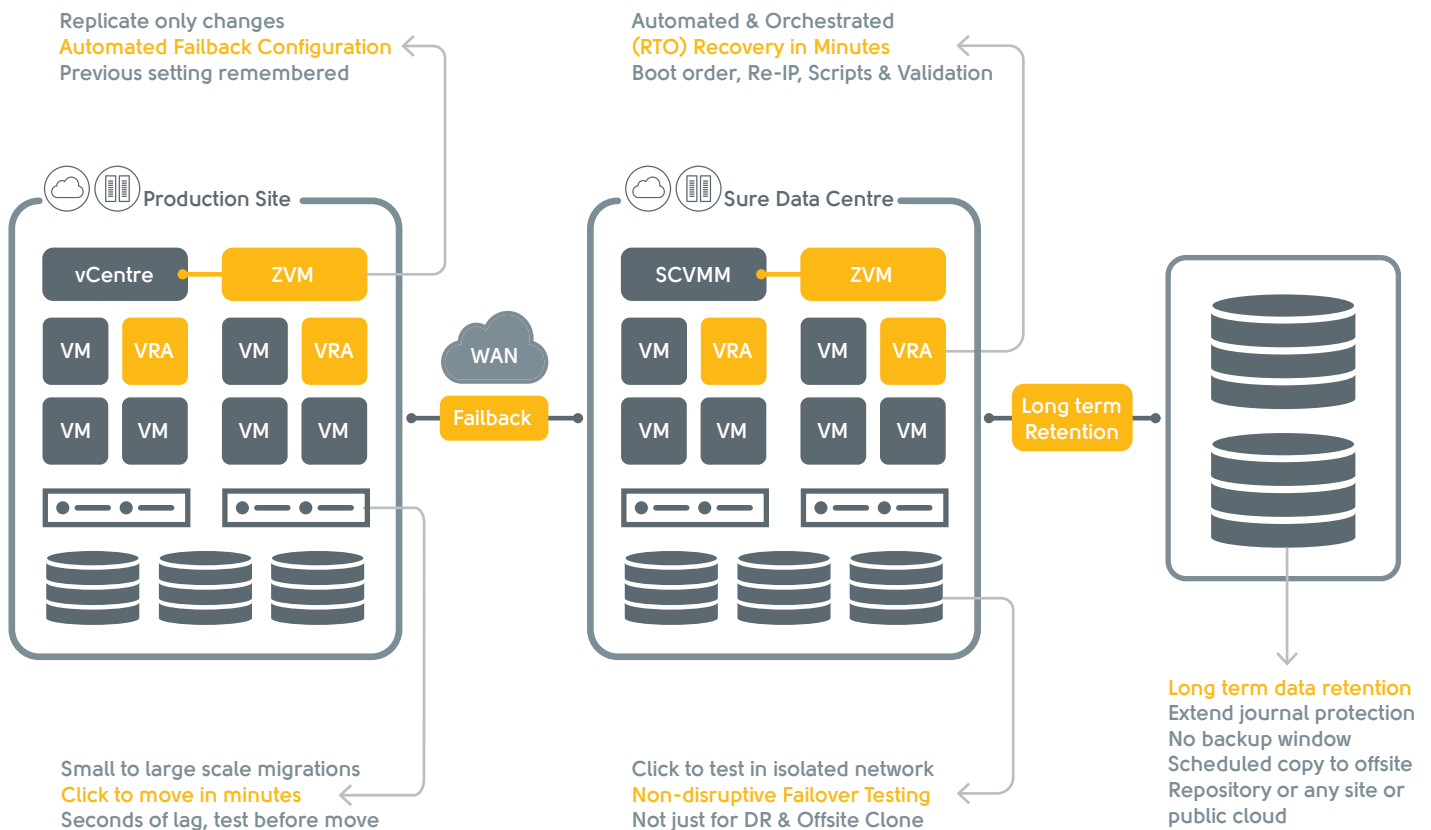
Replicate only changes
Automated Failback Configuration
Previous setting remembered

Automated & Orchestrated
(RTO) Recovery in Minutes
Boot order, Re-IP, Scripts & Validation

Production Site

vCentre
ZVM
VM
VRA
VM
VRA
VM
VM
VM
VM

WAN
Failback

Sure Data Centre

SCVMM
ZVM
VM
VRA
VM
VRA
VM
VM
VM
VM

Long term Retention

Small to large scale migrations
Click to move in minutes
Seconds of lag, test before move

Click to test in isolated network
Non-disruptive Failover Testing
Not just for DR & Offsite Clone

Long term data retention
Extend journal protection
No backup window
Scheduled copy to offsite
Repository or any site or public cloud